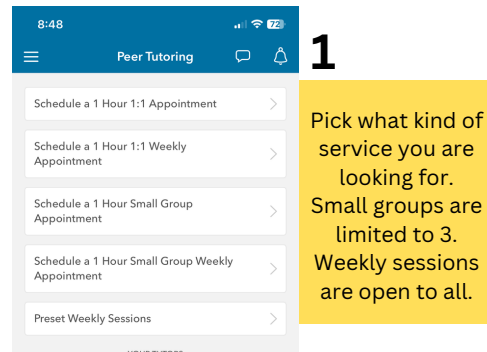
8:48

72

Peer Tutoring

Schedule a 1 Hour 1:1 Appointment

Schedule a 1 Hour 1:1 Weekly Appointment

Schedule a 1 Hour Small Group Appointment

Schedule a 1 Hour Small Group Weekly Appointment

Preset Weekly Sessions

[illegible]

1

Pick what kind of service you are looking for. Small groups are limited to 3. Weekly sessions are open to all.